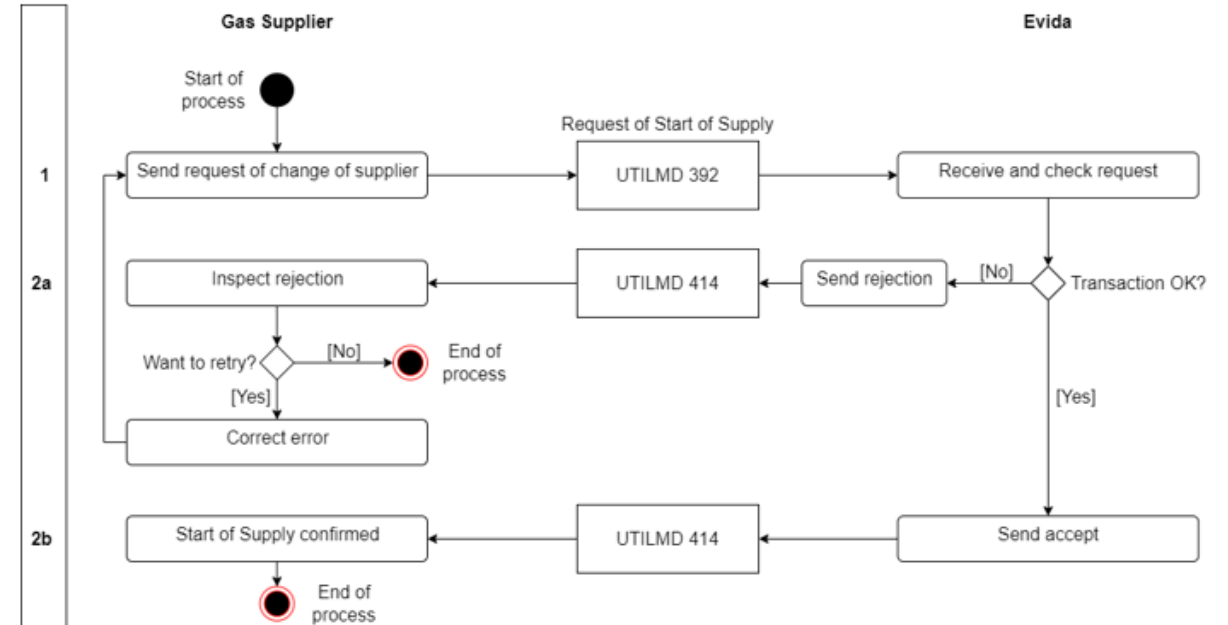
Gas Supplier

Evida

Start of process

1

Send request of change of supplier

Request of Start of Supply

UTILMD 392

Receive and check request

2a

Inspect rejection

UTILMD 414

Send rejection

[No]

Transaction OK?

Want to retry?

[No]

End of process

[Yes]

[Yes]

Correct error

2b

Start of Supply confirmed

UTILMD 414

Send accept

End of process